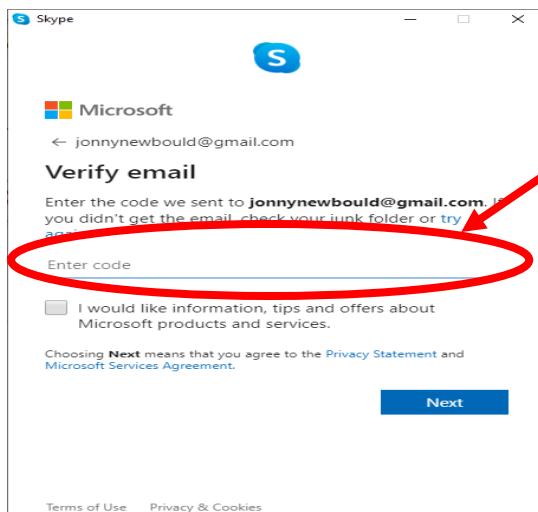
Skype

Microsoft

← jonnynewbould@gmail.com

Verify email

Enter the code we sent to **jonnynewbould@gmail.com**. If you didn't get the email, check your junk folder or try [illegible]

Enter code

I would like information, tips and offers about Microsoft products and services.

Choosing **Next** means that you agree to the Privacy Statement and Microsoft Services Agreement.

Next

Terms of Use Privacy & Cookies